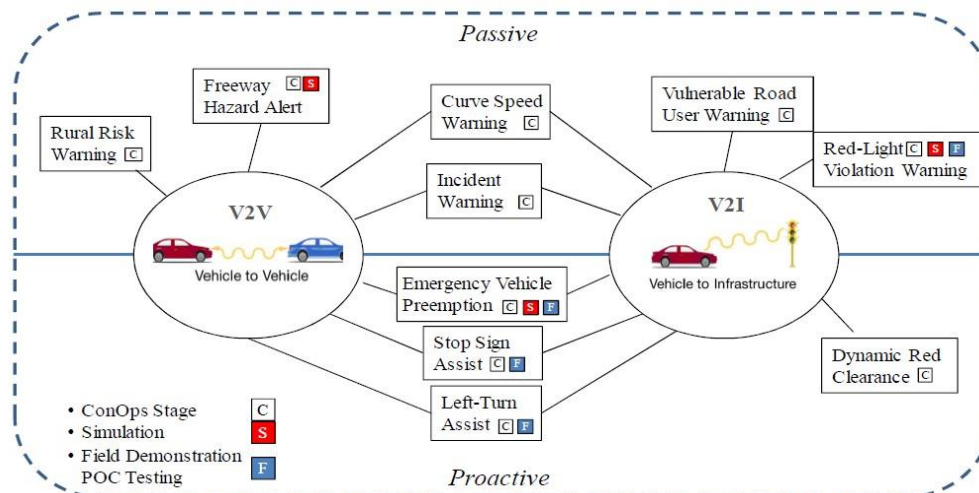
Passive

Freeway C S
Hazard Alert

Rural Risk
Warning C

Curve Speed
Warning C

Incident
Warning C

Vulnerable Road
User Warning C

Red-Light C S F
Violation Warning

V2V
Vehicle to Vehicle

V2I
Vehicle to Infrastructure

Emergency Vehicle
Preemption C S F

Stop Sign
Assist C F

Left-Turn
Assist C F

Dynamic Red
Clearance C

• ConOps Stage C
• Simulation S
• Field Demonstration
POC Testing F

Proactive